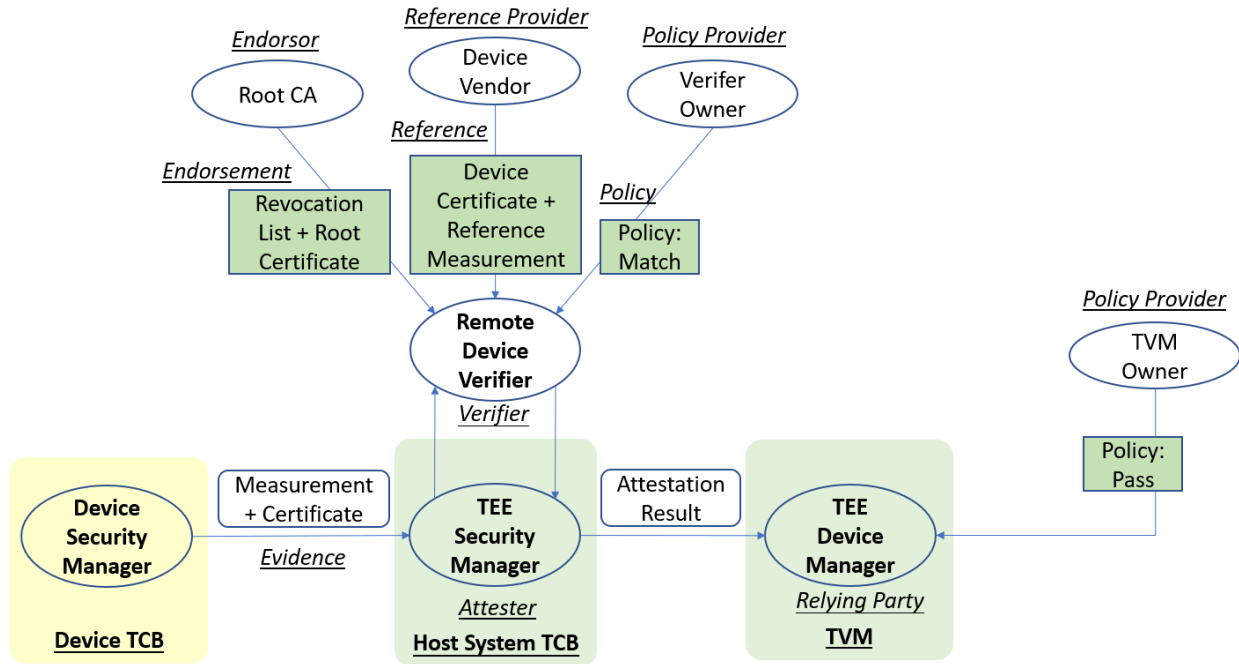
Reference Provider

Endorsor

Policy Provider

Device Vendor

Root CA

Verifer Owner

Reference

Endorsement

Device Certificate + Reference Measurement

Policy

Revocation List + Root Certificate

Policy: Match

Policy Provider

Remote Device Verifier

TVM Owner

Verifier

Policy: Pass

Device Security Manager

Measurement + Certificate

TEE Security Manager

Attestation Result

TEE Device Manager

Evidence

Attester

Relying Party

Device TCB

Host System TCB

TVM